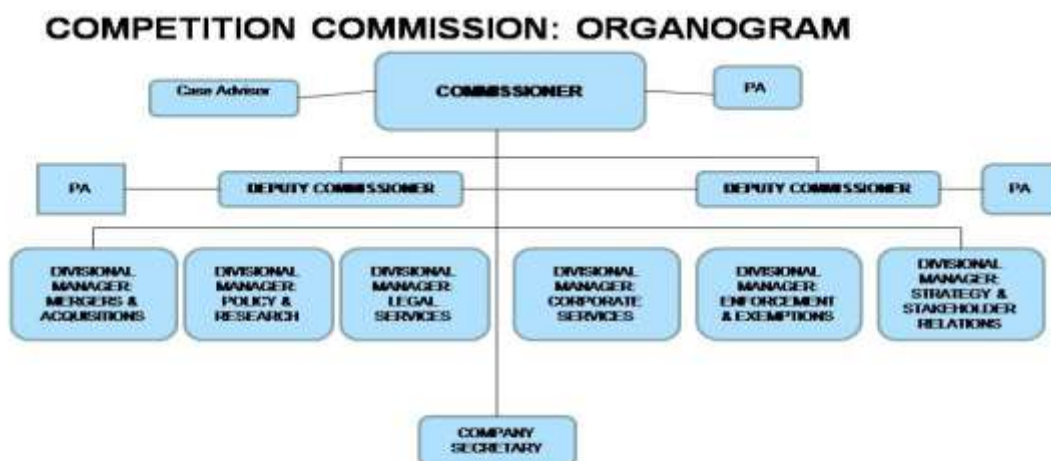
COMPETITION COMMISSION: ORGANOGRAM

Case Advisor

COMMISSIONER

PA

PA

DEPUTY COMMISSIONER

DEPUTY COMMISSIONER

PA

DIVISIONAL MANAGER: MERGERS & ACQUISITIONS

DIVISIONAL MANAGER: POLICY & RESEARCH

DIVISIONAL MANAGER: LEGAL SERVICES

DIVISIONAL MANAGER: CORPORATE SERVICES

DIVISIONAL MANAGER: ENFORCEMENT & EXEMPTIONS

DIVISIONAL MANAGER: STRATEGY & STAKEHOLDER RELATIONS

COMPANY SECRETARY